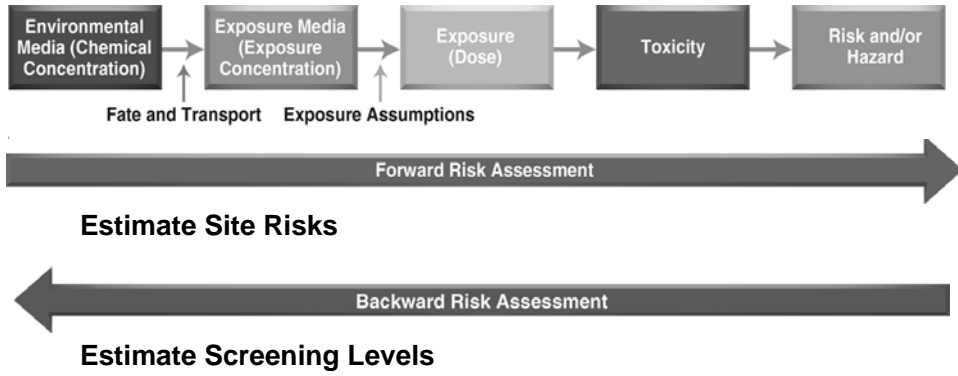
Environmental Media (Chemical Concentration)

Exposure Media (Exposure Concentration)

Exposure (Dose)

Toxicity

Risk and/or Hazard

Fate and Transport

Exposure Assumptions

Forward Risk Assessment

Estimate Site Risks

Backward Risk Assessment

Estimate Screening Levels